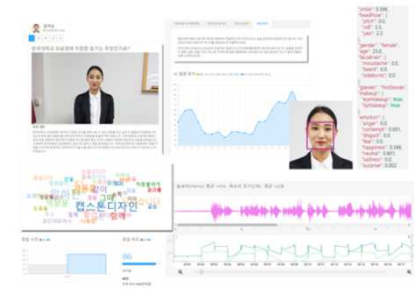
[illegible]

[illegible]

컨스트
디자인
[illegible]

"smile": 0.996,
"headPose": {
"pitch": 0.0,
"roll": 0.5,
"yaw": 2.2
},
"gender": "female",
"age": 29.0,
"facialHair": {
"moustache": 0.0,
"beard": 0.0,
"sideburns": 0.0
},
"glasses": "NoGlasses",
"makeup": {
"eyeMakeup": true,
"lipMakeup": true
},
"emotion": {
"anger": 0.0,
"contempt": 0.001,
"disgust": 0.0,
"fear": 0.0,
"happiness": 0.996,
"neutral": 0.003,
"sadness": 0.0,
"surprise": 0.0